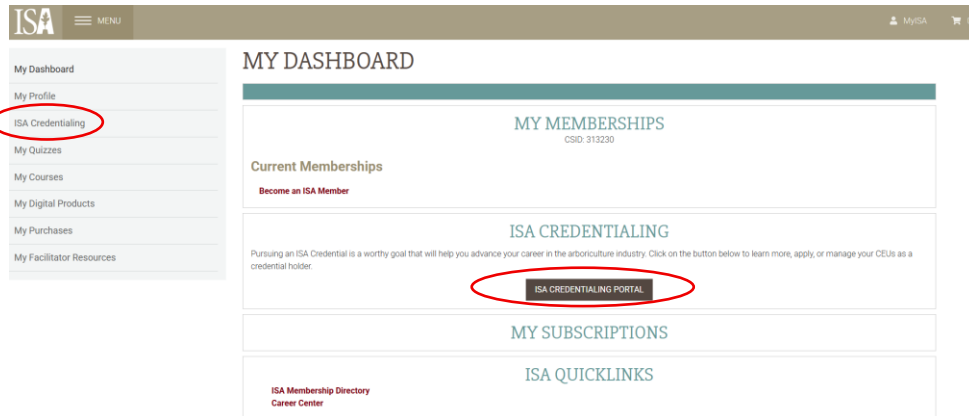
ISA MENU

MyISA

My Dashboard
My Profile
ISA Credentialing
My Quizzes
My Courses
My Digital Products
My Purchases
My Facilitator Resources

MY DASHBOARD

MY MEMBERSHIPS
CSID: 313230

Current Memberships

Become an ISA Member

ISA CREDENTIALING

Pursuing an ISA Credential is a worthy goal that will help you advance your career in the arboriculture industry. Click on the button below to learn more, apply, or manage your CEUs as a credential holder.

ISA CREDENTIALING PORTAL

MY SUBSCRIPTIONS

ISA QUICKLINKS

ISA Membership Directory
Career Center